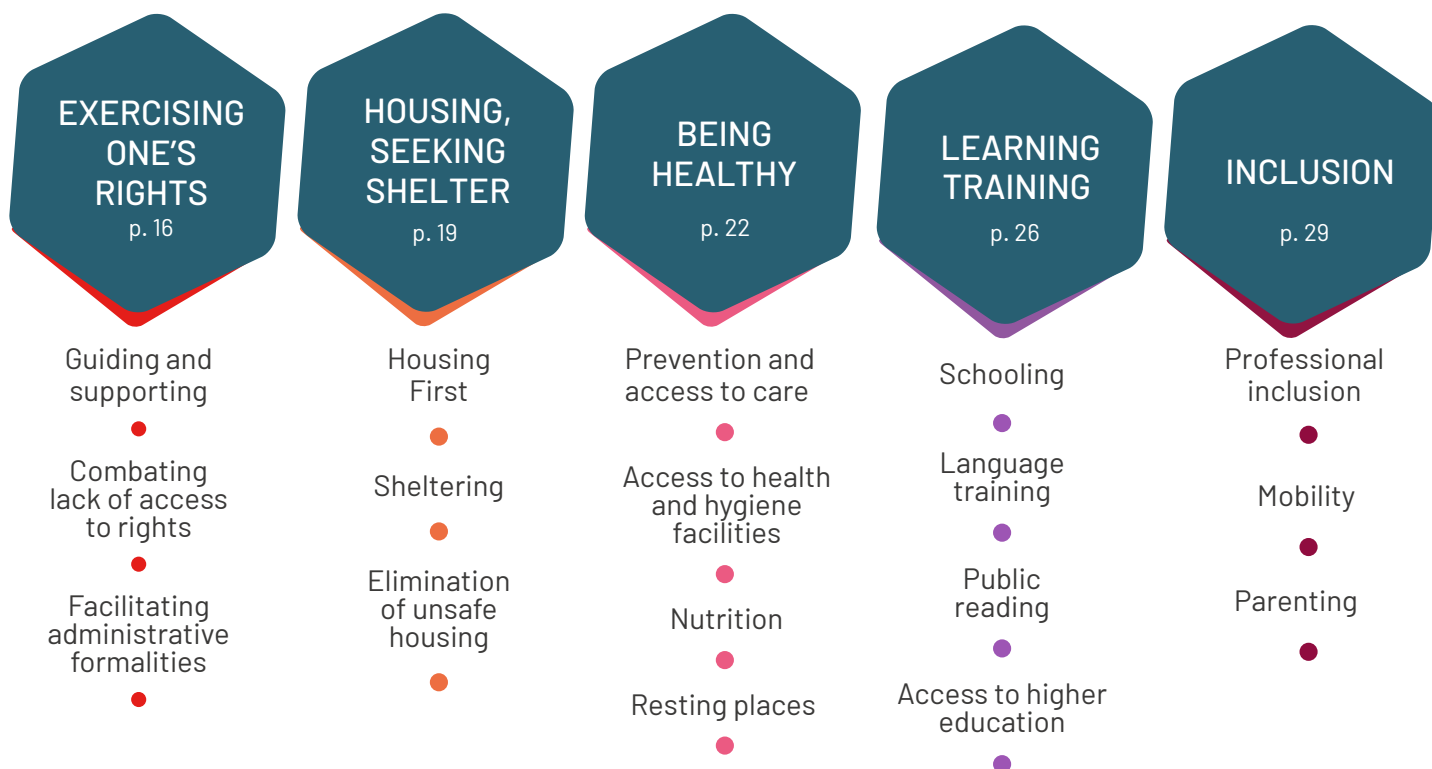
EXERCISING ONE'S RIGHTS
p. 16

Guiding and supporting

Combating lack of access to rights

Facilitating administrative formalities

HOUSING, SEEKING SHELTER
p. 19

Housing First

Sheltering

Elimination of unsafe housing

BEING HEALTHY
p. 22

Prevention and access to care

Access to health and hygiene facilities

Nutrition

Resting places

LEARNING TRAINING
p. 26

Schooling

Language training

Public reading

Access to higher education

INCLUSION
p. 29

Professional inclusion

Mobility

Parenting